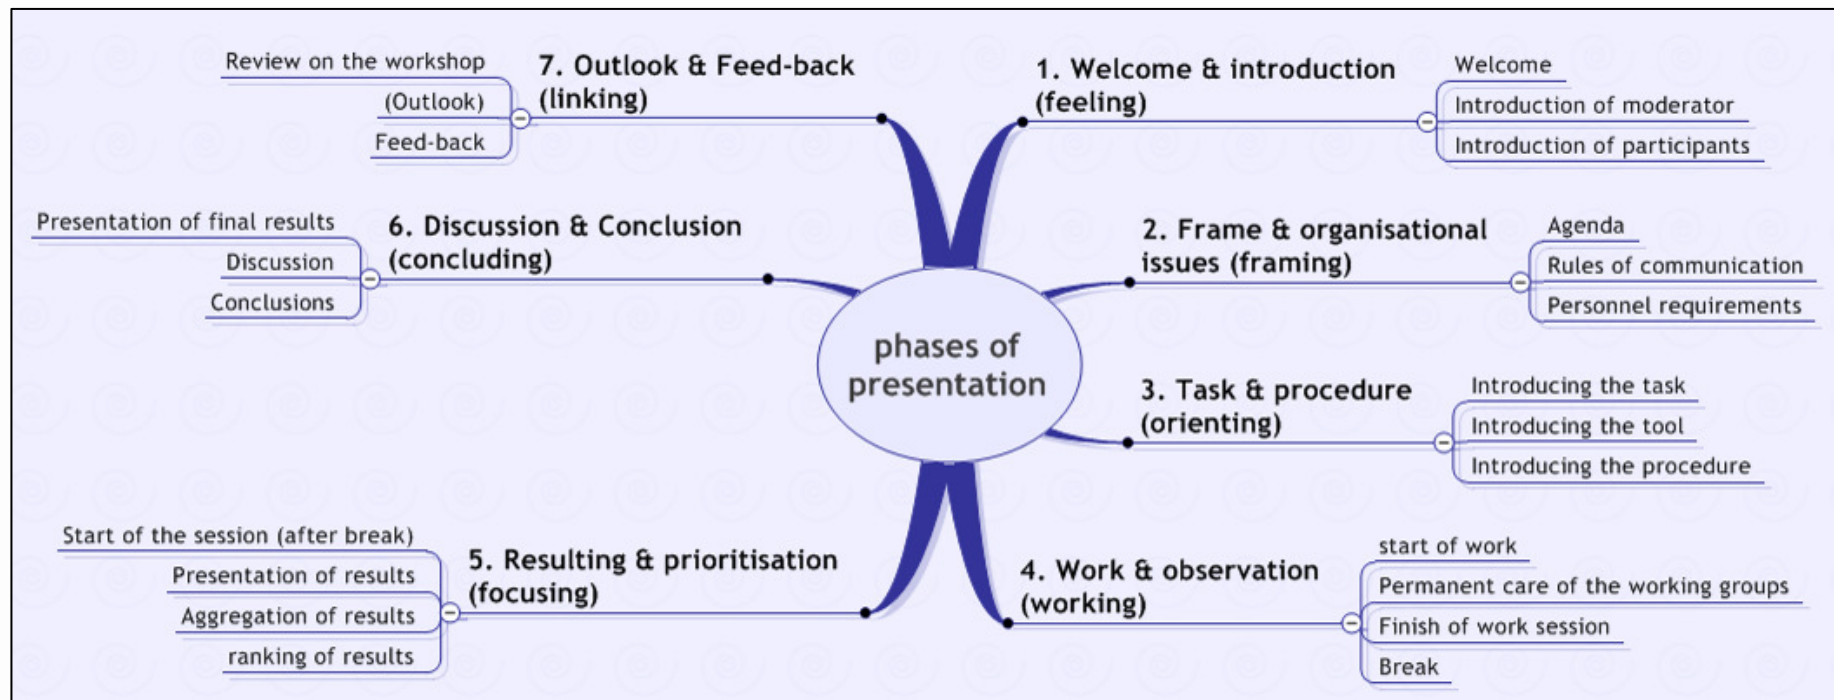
phases of presentation

1. Welcome & introduction (feeling)
Welcome
Introduction of moderator
Introduction of participants

2. Frame & organisational issues (framing)
Agenda
Rules of communication
Personnel requirements

3. Task & procedure (orienting)
Introducing the task
Introducing the tool
Introducing the procedure

4. Work & observation (working)
start of work
Permanent care of the working groups
Finish of work session
Break

5. Resulting & prioritisation (focusing)
Start of the session (after break)
Presentation of results
Aggregation of results
ranking of results

6. Discussion & Conclusion (concluding)
Presentation of final results
Discussion
Conclusions

7. Outlook & Feed-back (linking)
Review on the workshop
(Outlook)
Feed-back